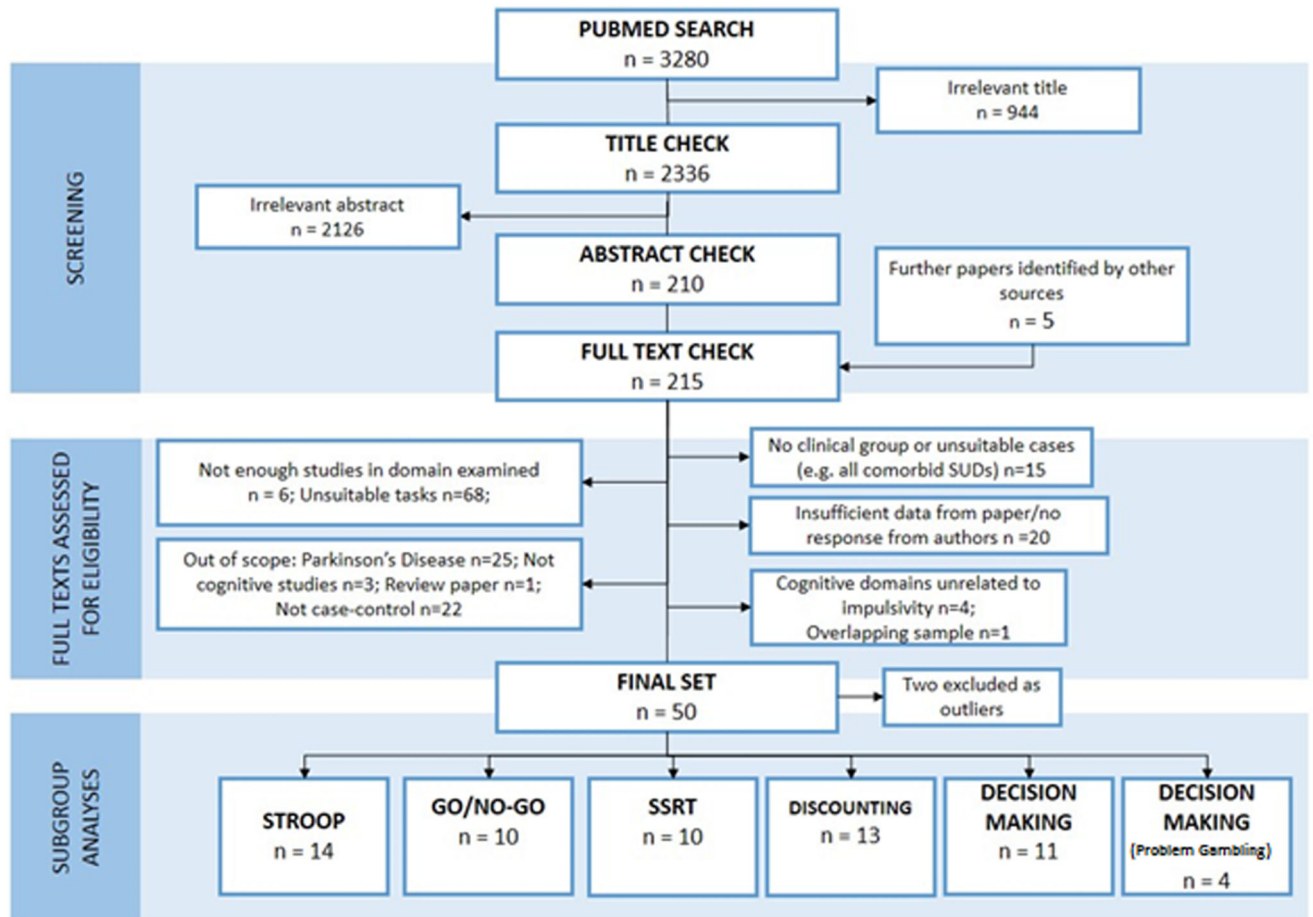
SCREENING

PUBMED SEARCH
n = 3280

Irrelevant title
n = 944

TITLE CHECK
n = 2336

Irrelevant abstract
n = 2126

ABSTRACT CHECK
n = 210

Further papers identified by other sources
n = 5

FULL TEXT CHECK
n = 215

FULL TEXTS ASSESSED FOR ELIGIBILITY

Not enough studies in domain examined n = 6; Unsuitable tasks n=68;

No clinical group or unsuitable cases (e.g. all comorbid SUDs) n=15

Insufficient data from paper/no response from authors n =20

Out of scope: Parkinson's Disease n=25; Not cognitive studies n=3; Review paper n=1; Not case-control n=22

Cognitive domains unrelated to impulsivity n=4; Overlapping sample n=1

FINAL SET
n = 50

Two excluded as outliers

SUBGROUP ANALYSES

STROOP
n = 14

GO/NO-GO
n = 10

SSRT
n = 10

DISCOUNTING
n = 13

DECISION MAKING
n = 11

DECISION MAKING
(Problem Gambling)
n = 4